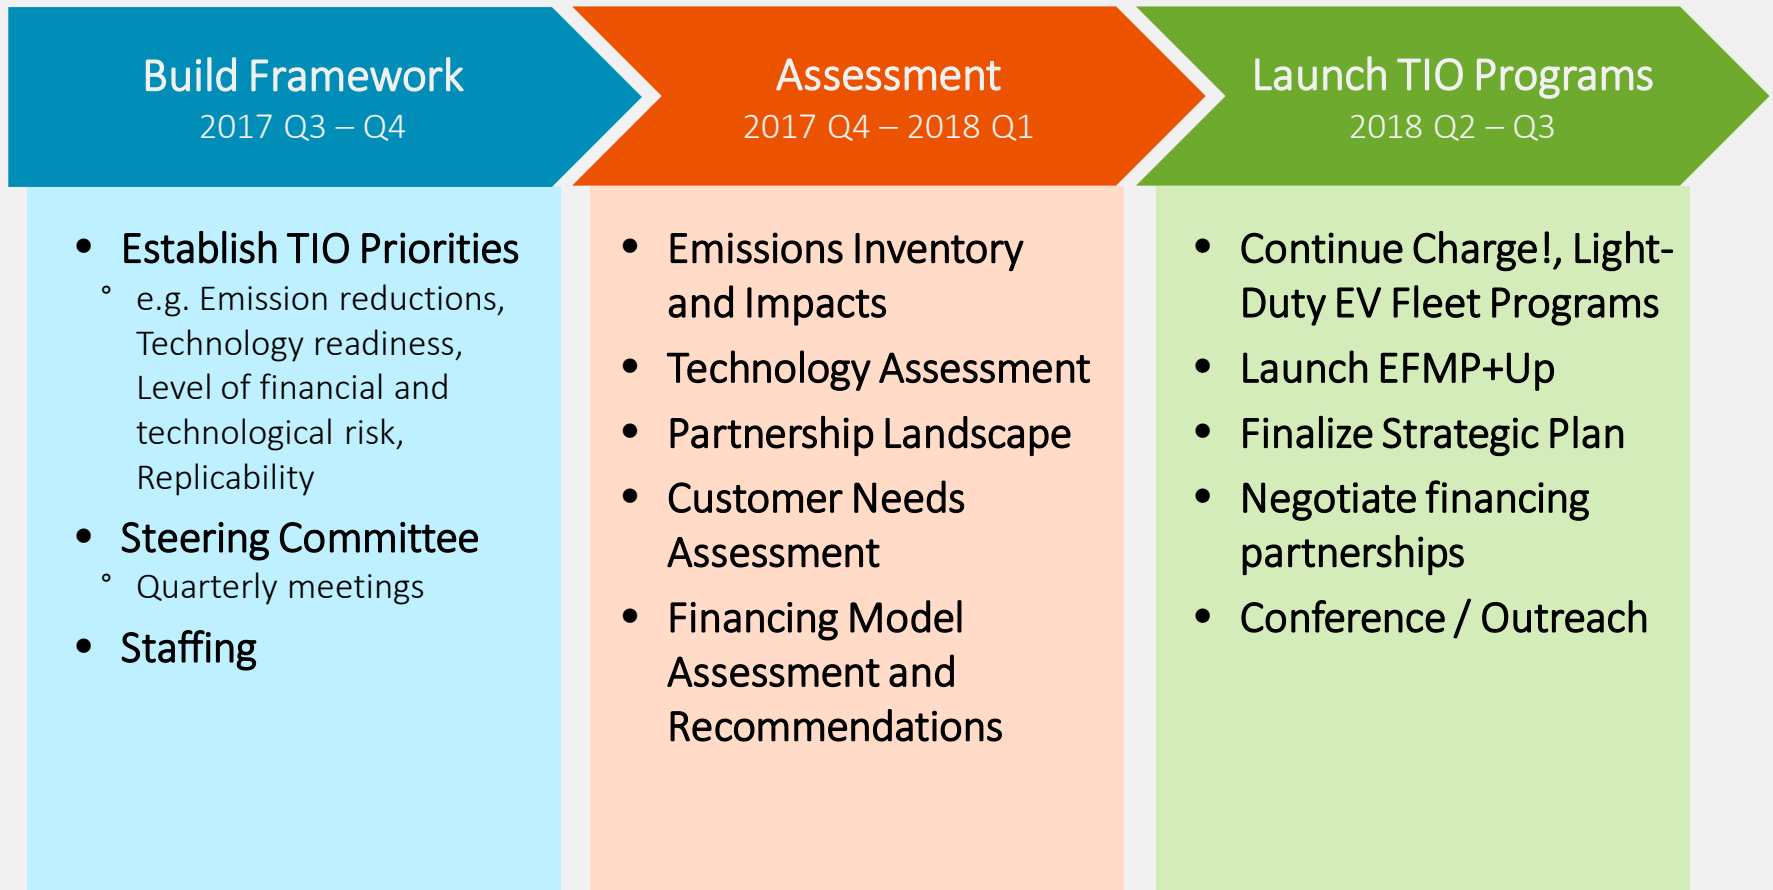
Build Framework
2017 Q3 – Q4

- Establish TIO Priorities
  - e.g. Emission reductions, Technology readiness, Level of financial and technological risk, Replicability
- Steering Committee
  - Quarterly meetings
- Staffing

Assessment
2017 Q4 – 2018 Q1

- Emissions Inventory and Impacts
- Technology Assessment
- Partnership Landscape
- Customer Needs Assessment
- Financing Model Assessment and Recommendations

Launch TIO Programs
2018 Q2 – Q3

- Continue Charge!, Light-Duty EV Fleet Programs
- Launch EFMP+Up
- Finalize Strategic Plan
- Negotiate financing partnerships
- Conference / Outreach